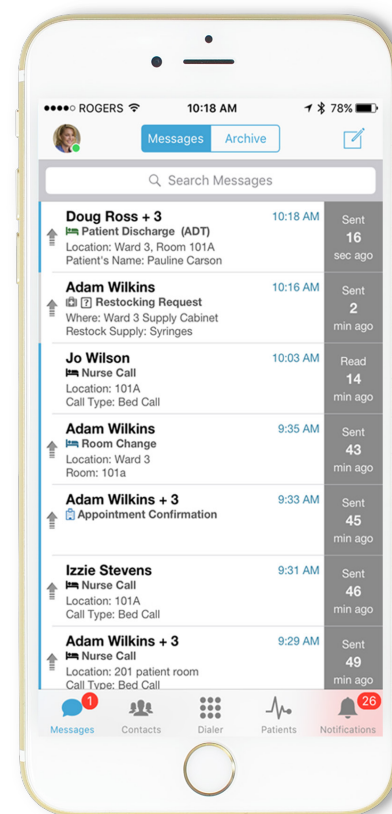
●●●●○ ROGERS 10:18 AM 78%

Messages Archive

Search Messages

Doug Ross + 3 10:18 AM
Patient Discharge (ADT)
Location: Ward 3, Room 101A
Patient's Name: Pauline Carson
Sent 16 sec ago

Adam Wilkins 10:16 AM
? Restocking Request
Where: Ward 3 Supply Cabinet
Restock Supply: Syringes
Sent 2 min ago

Jo Wilson 10:03 AM
Nurse Call
Location: 101A
Call Type: Bed Call
Read 14 min ago

Adam Wilkins 9:35 AM
Room Change
Location: Ward 3
Room: 101a
Sent 43 min ago

Adam Wilkins + 3 9:33 AM
Appointment Confirmation
Sent 45 min ago

Izzie Stevens 9:31 AM
Nurse Call
Location: 101A
Call Type: Bed Call
Sent 46 min ago

Adam Wilkins + 3 9:29 AM
Nurse Call
Location: 201 patient room
Call Type: Bed Call
Sent 49 min ago

1 Messages Contacts Dialer Patients 26 Notifications